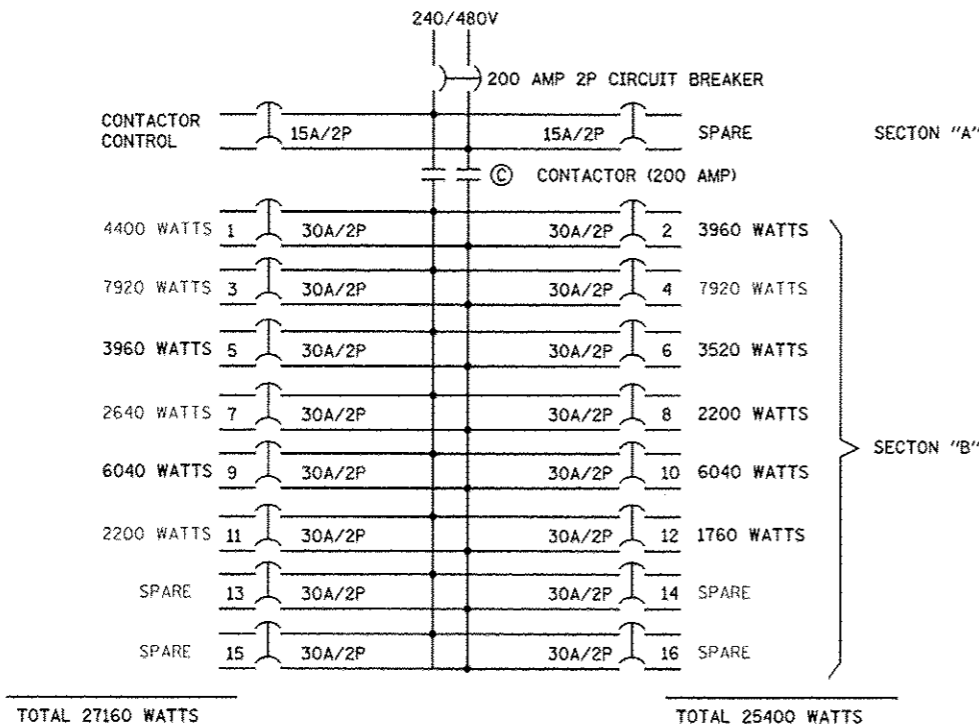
240/480V

200 AMP 2P CIRCUIT BREAKER

CONTACTOR CONTROL 15A/2P 15A/2P SPARE SECTON "A"

Ⓒ CONTACTOR (200 AMP)

4400 WATTS 1 30A/2P 30A/2P 2 3960 WATTS

7920 WATTS 3 30A/2P 30A/2P 4 7920 WATTS

3960 WATTS 5 30A/2P 30A/2P 6 3520 WATTS

2640 WATTS 7 30A/2P 30A/2P 8 2200 WATTS

6040 WATTS 9 30A/2P 30A/2P 10 6040 WATTS

2200 WATTS 11 30A/2P 30A/2P 12 1760 WATTS

SPARE 13 30A/2P 30A/2P 14 SPARE

SPARE 15 30A/2P 30A/2P 16 SPARE

SECTON "B"

TOTAL 27160 WATTS

TOTAL 25400 WATTS